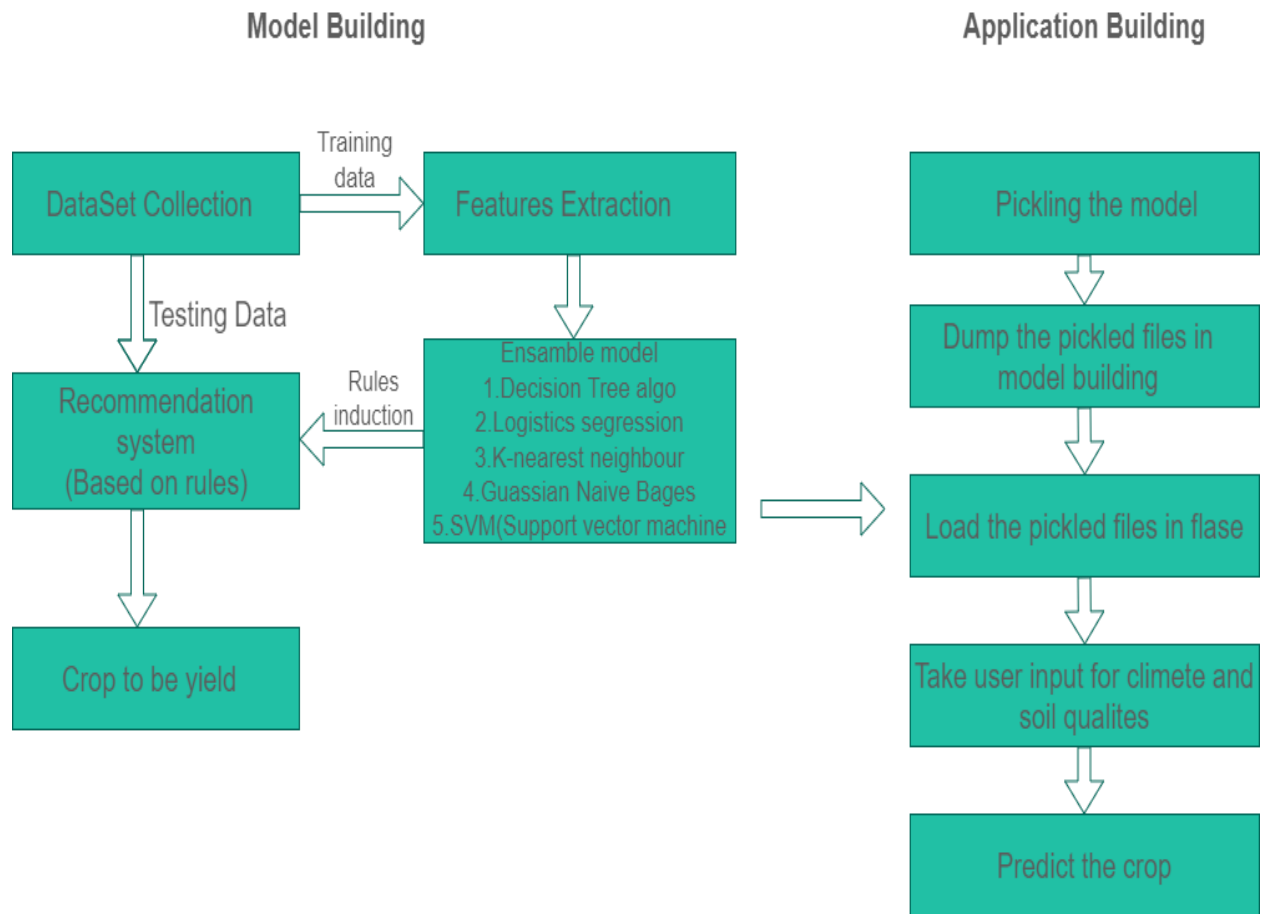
Model Building

Application Building

DataSet Collection

Training data

Features Extraction

Testing Data

Ensamble model
1.Decision Tree algo
2.Logistics segression
3.K-nearest neighbour
4.Guassian Naive Bages
5.SVM(Support vector machine

Rules induction

Recommendation system (Based on rules)

Crop to be yield

Pickling the model

Dump the pickled files in model building

Load the pickled files in flase

Take user input for climete and soil qualites

Predict the crop